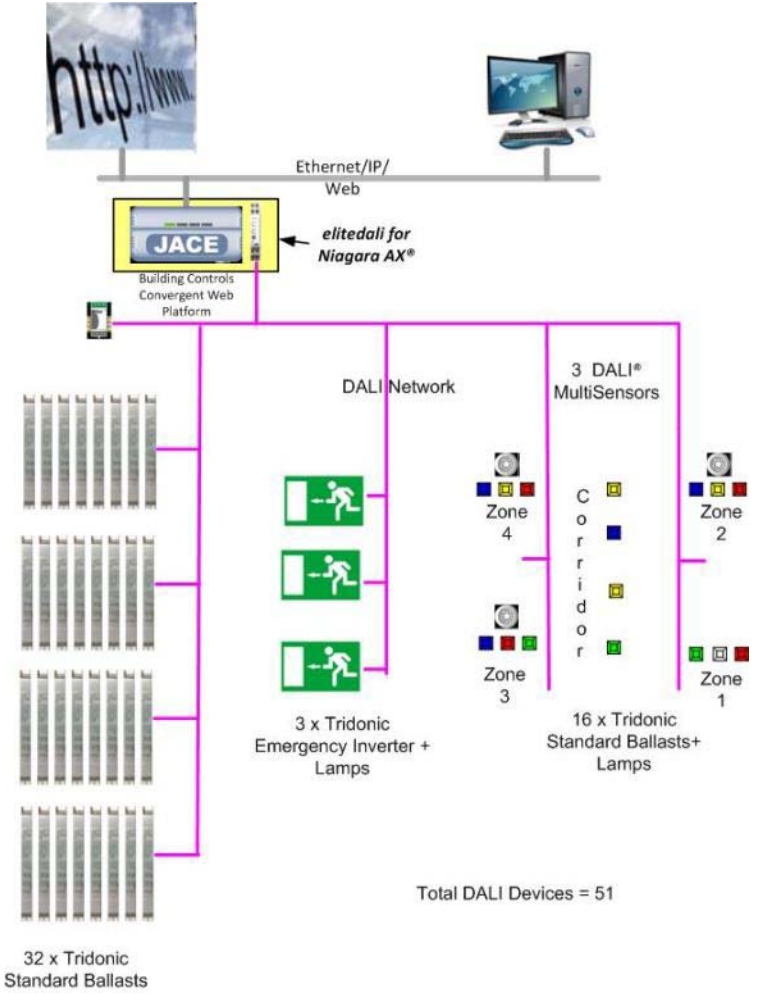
http://www.

Ethernet/IP/ Web

JACE

elitedali for Niagara AX®

Building Controls Convergent Web Platform

DALI Network

3 DALI® MultiSensors

Zone 4

Corridor

Zone 2

Zone 3

Zone 1

3 x Tridonic Emergency Inverter + Lamps

16 x Tridonic Standard Ballasts+ Lamps

Total DALI Devices = 51

32 x Tridonic Standard Ballasts